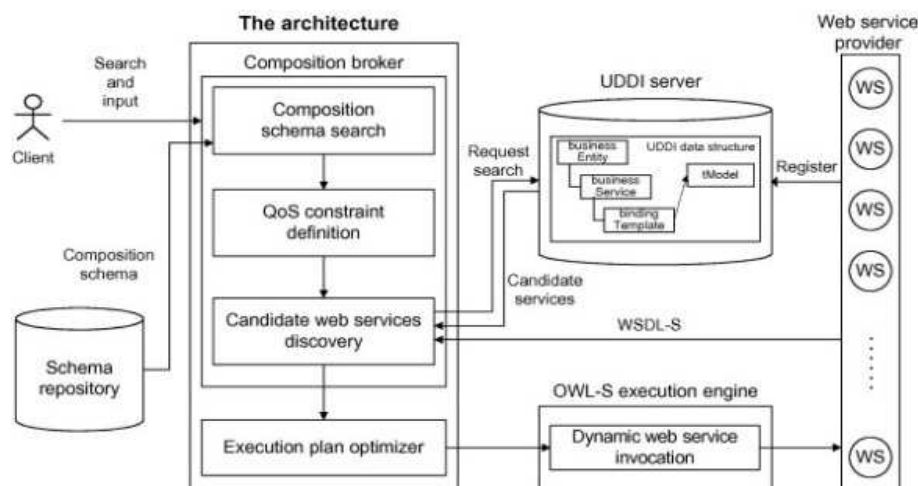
The architecture

Web service provider

Search and input

Client

Composition broker

Composition schema search

QoS constraint definition

Candidate web services discovery

Execution plan optimizer

Composition schema

Schema repository

UDDI server

UDDI data structure

business Entity

business Service

binding Template

tModel

Request search

Register

Candidate services

WSDL-S

OWL-S execution engine

Dynamic web service invocation

WS

WS

WS

WS

WS